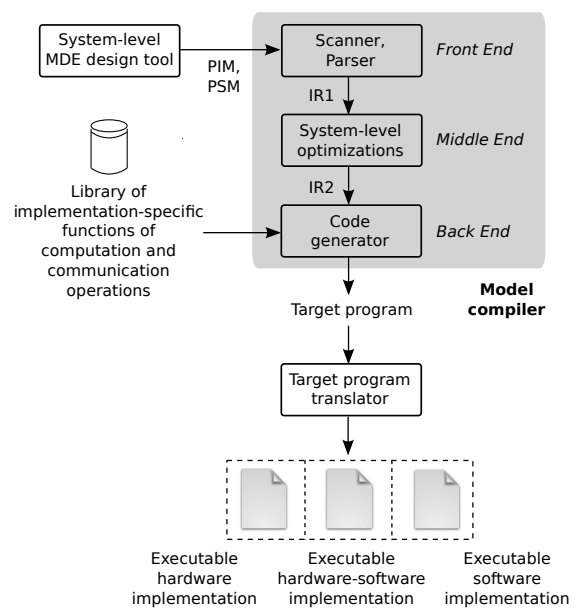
System-level MDE design tool

PIM, PSM

Scanner, Parser

Front End

IR1

System-level optimizations

Middle End

IR2

Library of implementation-specific functions of computation and communication operations

Code generator

Back End

Model compiler

Target program

Target program translator

Executable hardware implementation

Executable hardware-software implementation

Executable software implementation